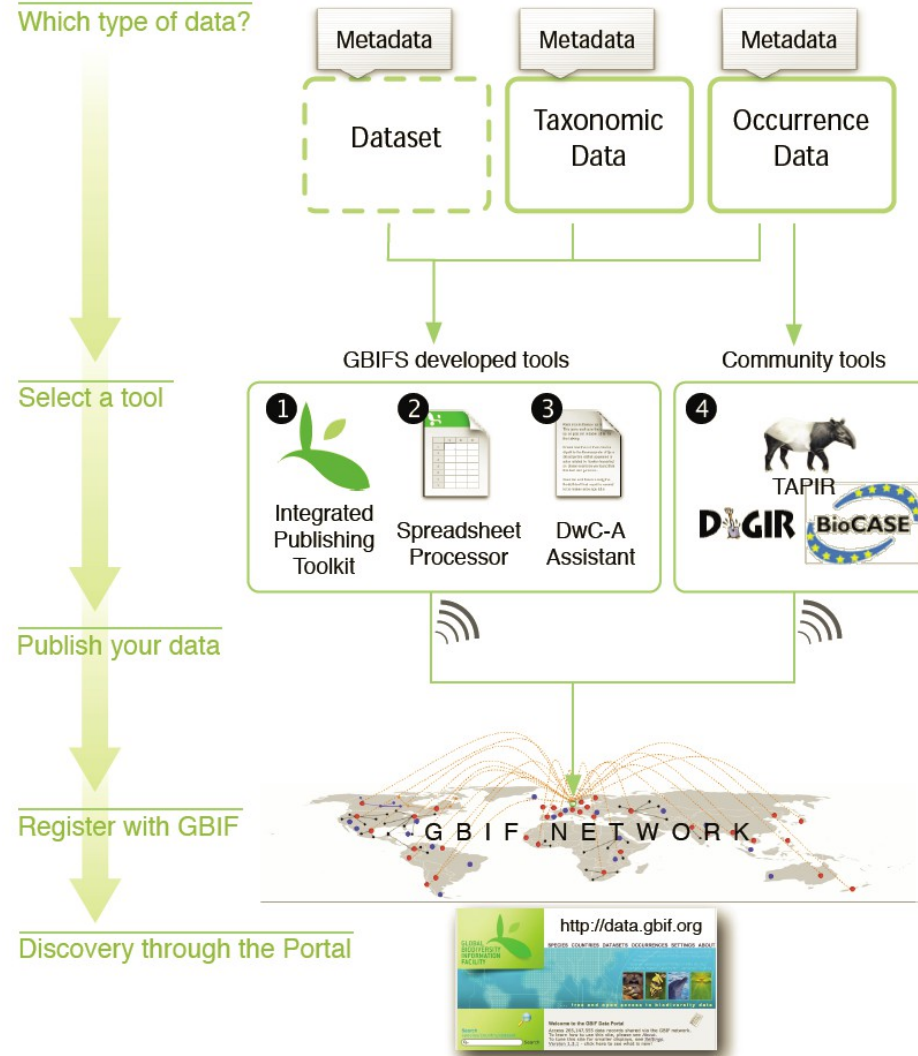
Which type of data?

Metadata
Dataset

Metadata
Taxonomic Data

Metadata
Occurrence Data

GBIFS developed tools

Community tools

Select a tool

1
Integrated Publishing Toolkit

2
Spreadsheet Processor

3
DwC-A Assistant

4
TAPIR
DiGIR
BioCASE

Publish your data

Register with GBIF

GBIF NETWORK

Discovery through the Portal

http://data.gbif.org

GLOBAL BIODIVERSITY INFORMATION FACILITY

SPECIES COUNTRIES DATASETS OCCURRENCES SETTINGS ABOUT

free and open access to biodiversity data

Welcome to the GBIF Data Portal

Search